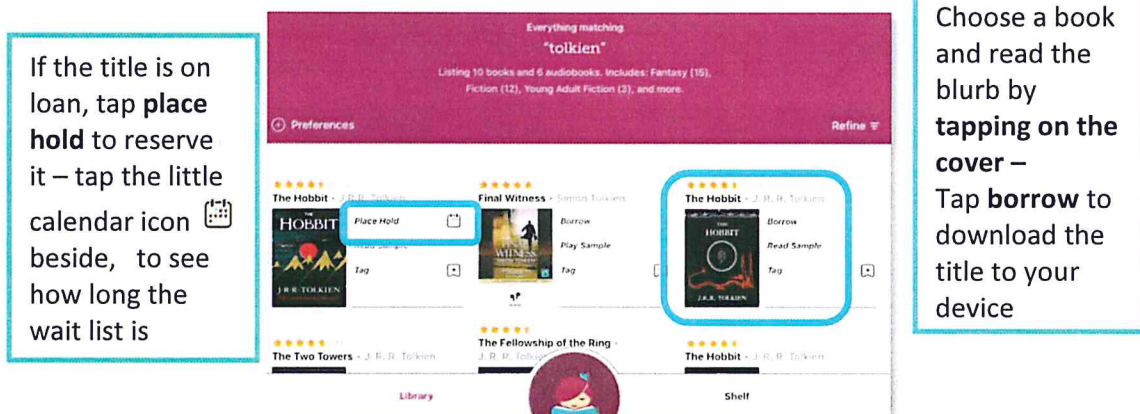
If the title is on loan, tap **place hold** to reserve it – tap the little calendar icon beside, to see how long the wait list is

Everything matching
"tolkien"
Listing 10 books and 6 audiobooks. Includes: Fantasy (15), Fiction (12), Young Adult Fiction (3), and more.

Preferences

Refine

The Hobbit · J. R. R. Tolkien
HOBBIT
J R R TOLKIEN
Place Hold
Read Sample
Tag

Final Witness · Simon Tolkien
Borrow
Play Sample
Tag

The Hobbit · J. R. R. Tolkien
HOBBIT
J.R.R. TOLKIEN
Borrow
Read Sample
Tag

The Two Towers · J. R. R. Tolkien

The Fellowship of the Ring · J. R. R. Tolkien

The Hobbit · J. R. R. Tolkien

Library

Shelf

Choose a book and read the blurb by **tapping on the cover –**
Tap **borrow** to download the title to your device